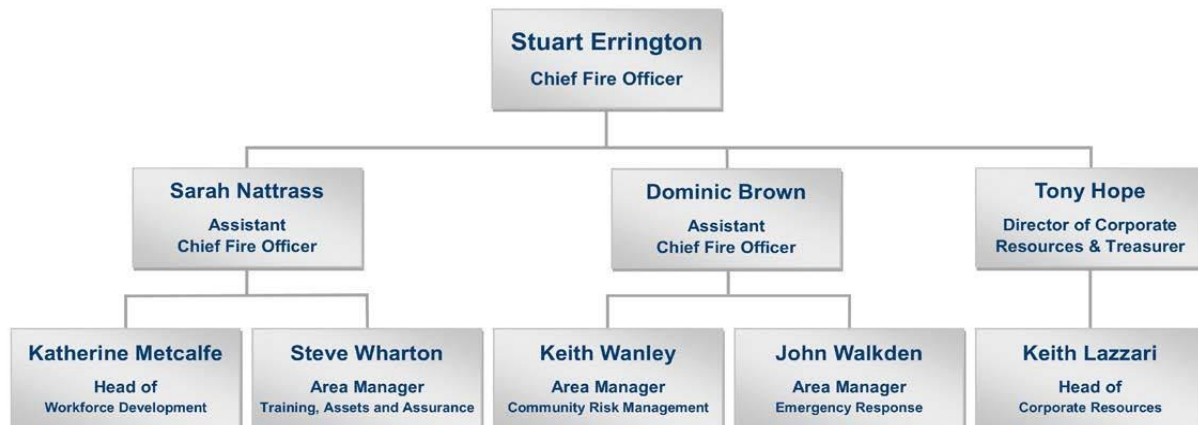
Stuart Errington
Chief Fire Officer

Sarah Nattrass
Assistant Chief Fire Officer

Dominic Brown
Assistant Chief Fire Officer

Tony Hope
Director of Corporate Resources & Treasurer

Katherine Metcalfe
Head of
Workforce Development

Steve Wharton
Area Manager
Training, Assets and Assurance

Keith Wanley
Area Manager
Community Risk Management

John Walkden
Area Manager
Emergency Response

Keith Lazzari
Head of
Corporate Resources